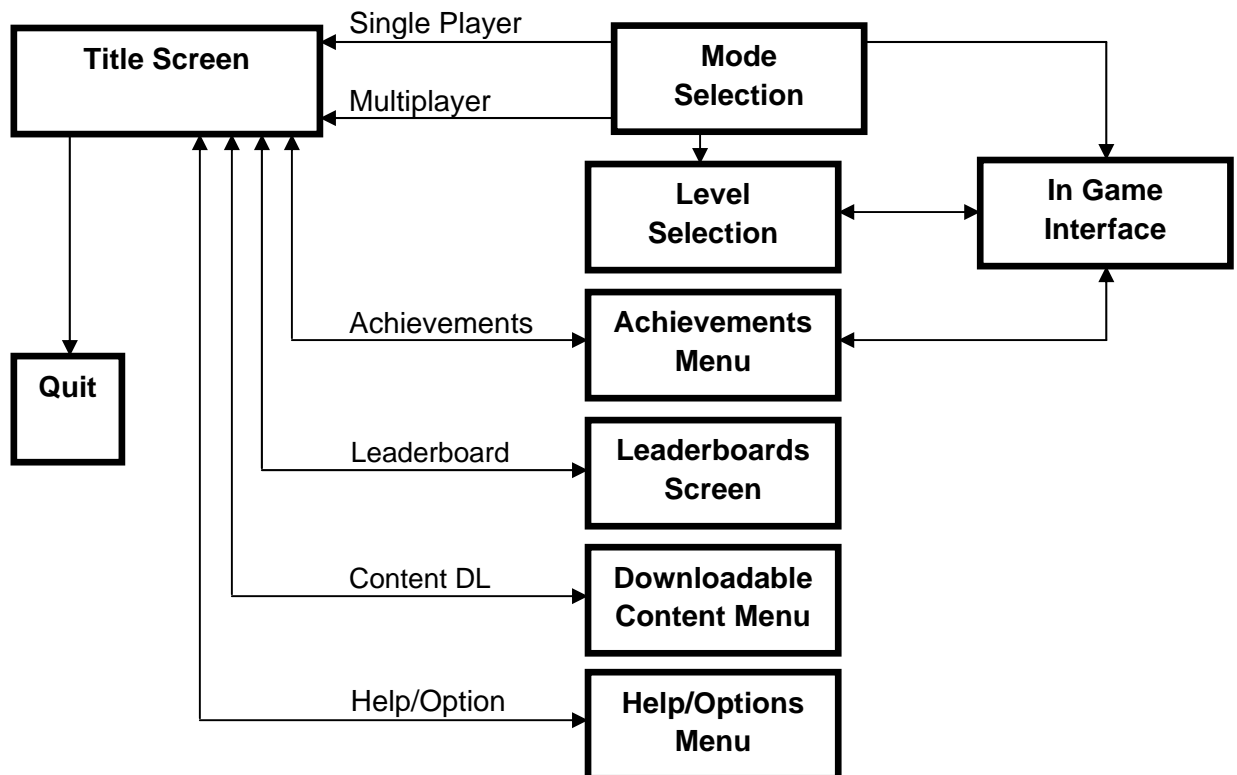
Title Screen

Single Player

Multiplayer

Mode Selection

Level Selection

In Game Interface

Quit

Achievements

Achievements Menu

Leaderboard

Leaderboards Screen

Content DL

Downloadable Content Menu

Help/Option

Help/Options Menu